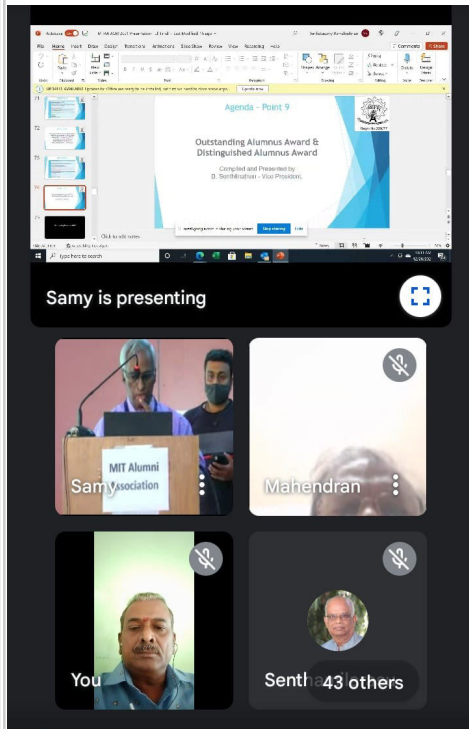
Agenda – Point 9

Outstanding Alumnus Award & Distinguished Alumnus Award

Compiled and Presented by
B. Senthilnathan - Vice President.

File Home Insert Draw Design Transitions Animations Slide Show Review View Recording Help

Comments Share

Stop sharing Hide

Type here to search

Samy is presenting

MIT Alumni Association

Samy

Mahendran

You

Senth

43 others